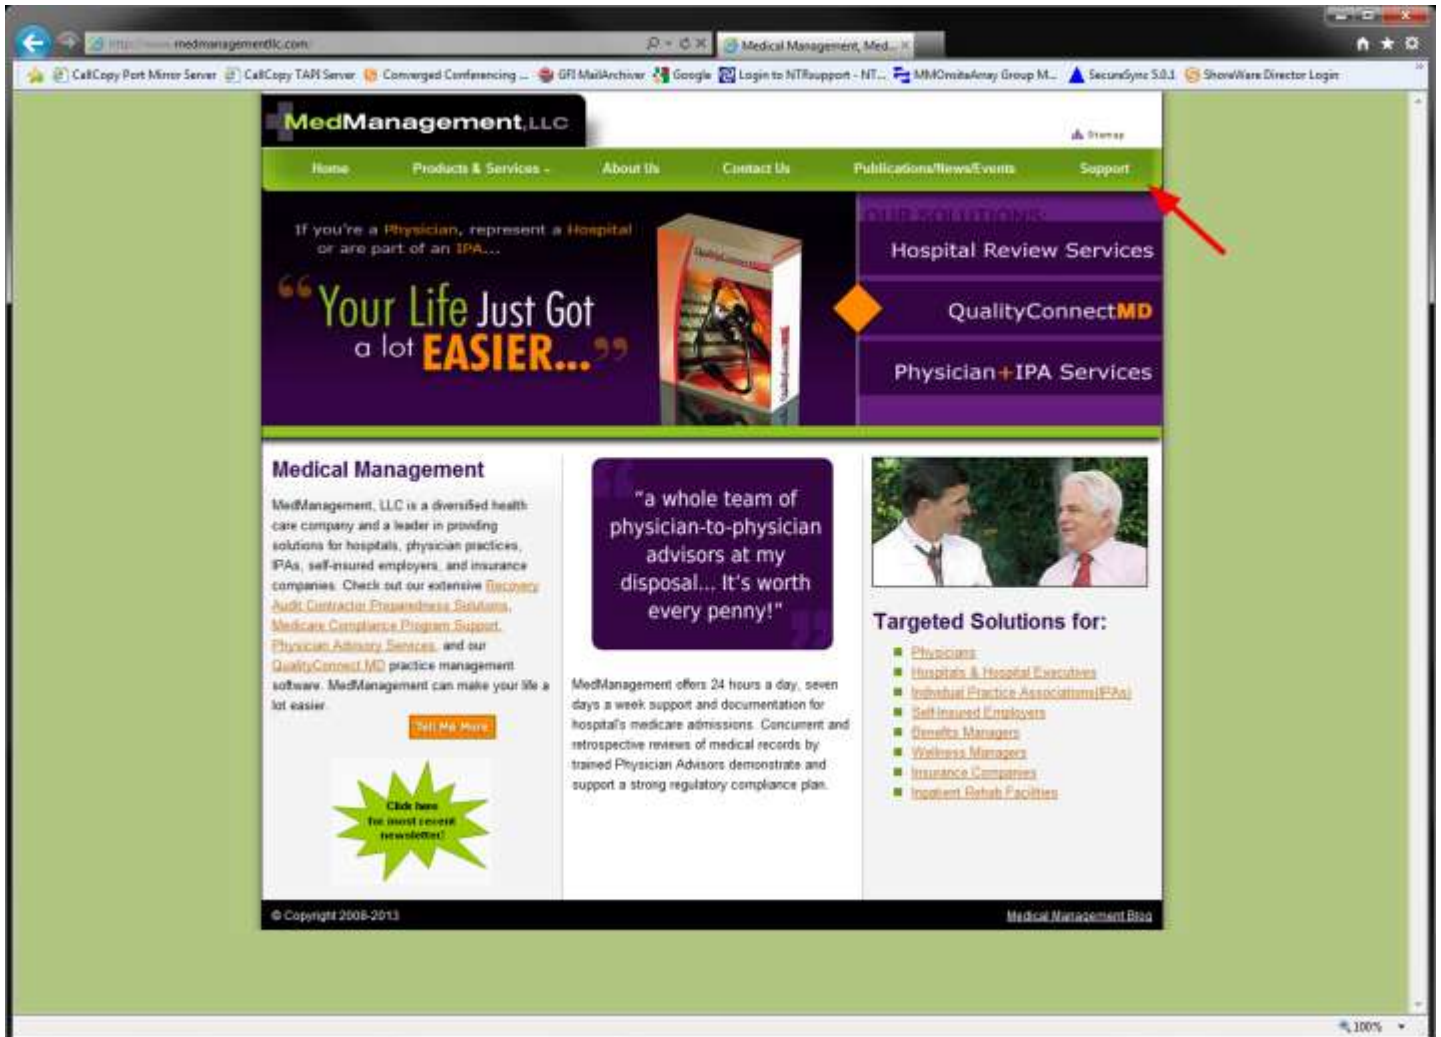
http://www.medmanagementllc.com
Medical Management, Med... ×

CallCopy Port Mirror Server | CallCopy TAPI Server | Converged Conferencing ... | GFI MailArchiver | Google | Login to NTRsupport - NT... | MMOnsiteArray Group M... | SecureSync 5.0.1 | ShoreWare Director Login

MedManagement,LLC

Sitemap

Home | Products & Services | About Us | Contact Us | Publications/News/Events | Support

If you're a Physician, represent a Hospital or are part of an IPA...

"Your Life Just Got a lot EASIER..."

OUR SOLUTIONS

Hospital Review Services

QualityConnectMD

Physician+IPA Services

Medical Management

MedManagement, LLC is a diversified health care company and a leader in providing solutions for hospitals, physician practices, IPAs, self-insured employers, and insurance companies. Check out our extensive Recovery Audit Contractor Preparedness Solutions, Medicare Compliance Program Support, Physician Advisory Services, and our QualityConnect MD practice management software. MedManagement can make your life a lot easier.

Tell Me More

Click here for most recent newsletter!

"a whole team of physician-to-physician advisors at my disposal... It's worth every penny!"

MedManagement offers 24 hours a day, seven days a week support and documentation for hospital's medicare admissions. Concurrent and retrospective reviews of medical records by trained Physician Advisors demonstrate and support a strong regulatory compliance plan.

Targeted Solutions for:

- Physicians
- Hospitals & Hospital Executives
- Individual Practice Associations(IPAs)
- Self-Insured Employers
- Benefits Managers
- Wellness Managers
- Insurance Companies
- Inpatient Rehab Facilities

© Copyright 2008-2013

Medical Management Blog

100%